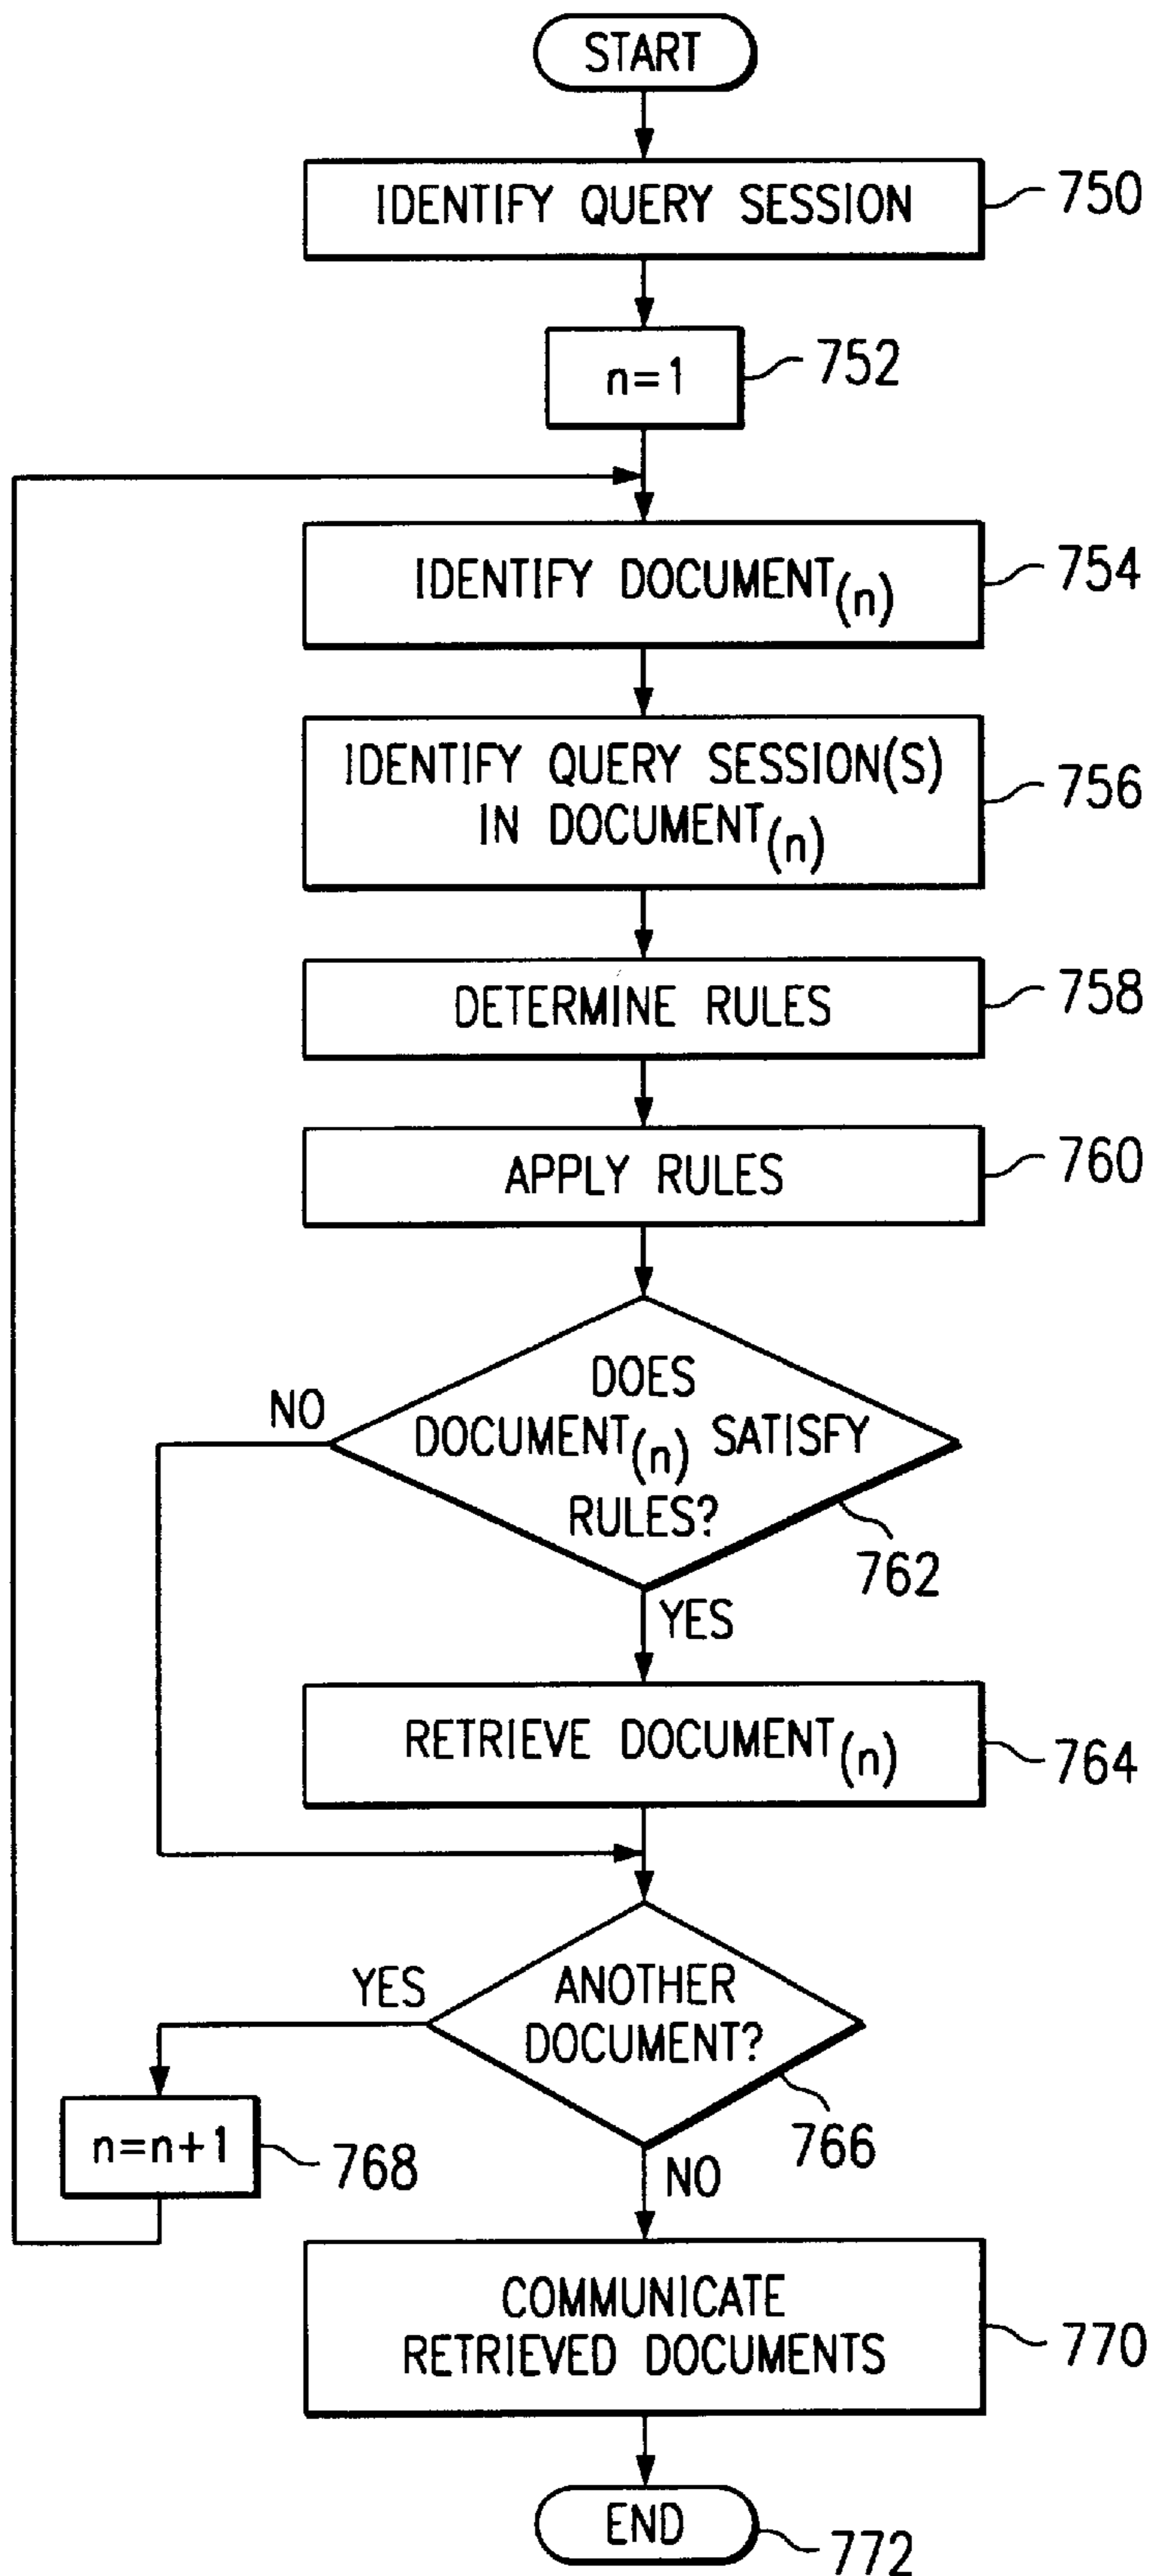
START

IDENTIFY QUERY SESSION 750

n=1 752

IDENTIFY DOCUMENT$_{(n)}$ 754

IDENTIFY QUERY SESSION(S) IN DOCUMENT$_{(n)}$ 756

DETERMINE RULES 758

APPLY RULES 760

NO

DOES DOCUMENT$_{(n)}$ SATISFY RULES?

762

YES

RETRIEVE DOCUMENT$_{(n)}$ 764

YES

ANOTHER DOCUMENT?

n=n+1 768

766

NO

COMMUNICATE RETRIEVED DOCUMENTS 770

END 772